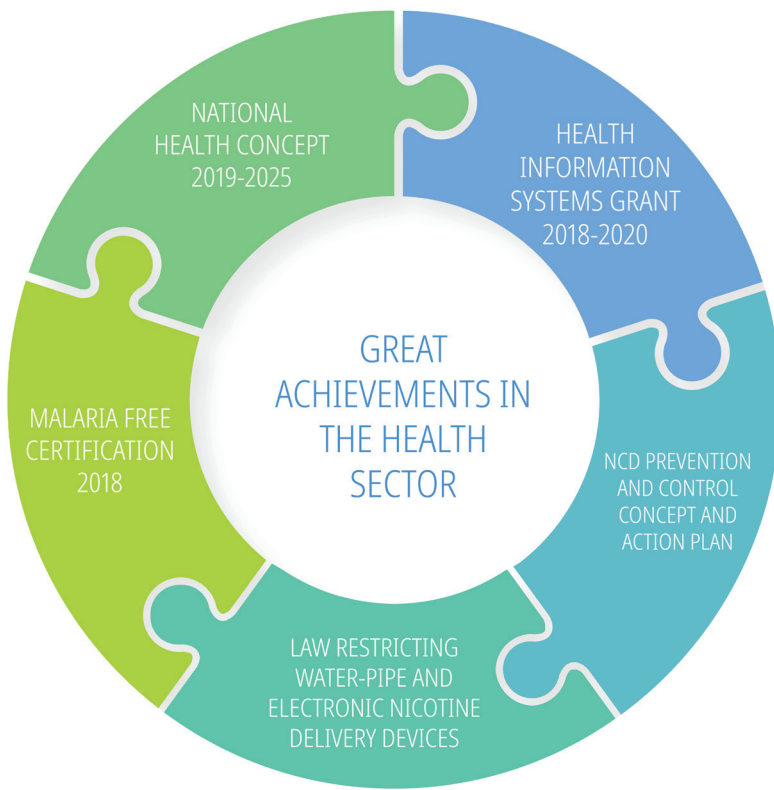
NATIONAL HEALTH CONCEPT 2019-2025

HEALTH INFORMATION SYSTEMS GRANT 2018-2020

GREAT ACHIEVEMENTS IN THE HEALTH SECTOR

MALARIA FREE CERTIFICATION 2018

NCD PREVENTION AND CONTROL CONCEPT AND ACTION PLAN

LAW RESTRICTING WATER-PIPE AND ELECTRONIC NICOTINE DELIVERY DEVICES